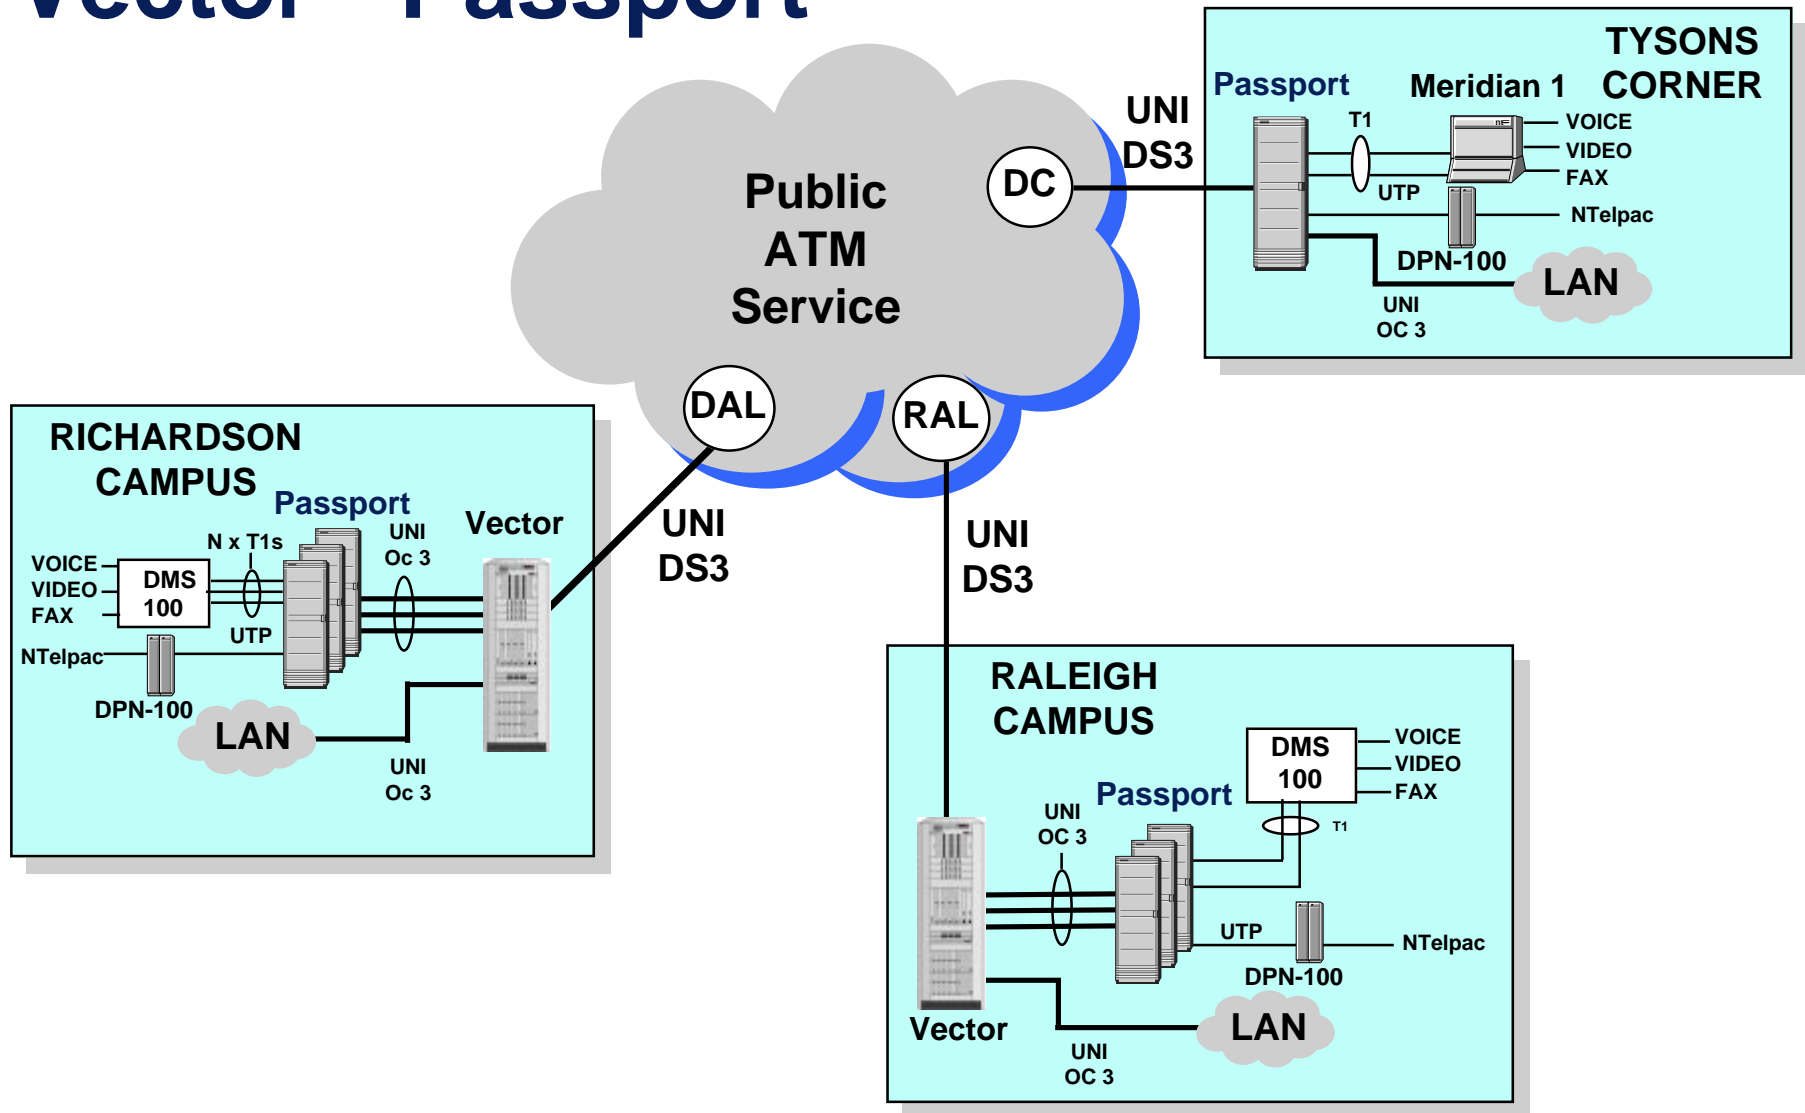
Vector - Passport

Public ATM Service

DC

DAL

RAL

UNI DS3

UNI DS3

UNI DS3

TYSONS CORNER

Passport

Meridian 1

T1

UTP

VOICE

VIDEO

FAX

NTelpac

DPN-100

LAN

UNI OC 3

RICHARDSON CAMPUS

Passport

Vector

N x T1s

UNI Oc 3

VOICE

VIDEO

FAX

DMS 100

UTP

NTelpac

DPN-100

LAN

UNI Oc 3

RALEIGH CAMPUS

Passport

DMS 100

VOICE

VIDEO

FAX

UNI OC 3

T1

UTP

NTelpac

DPN-100

Vector

LAN

UNI OC 3